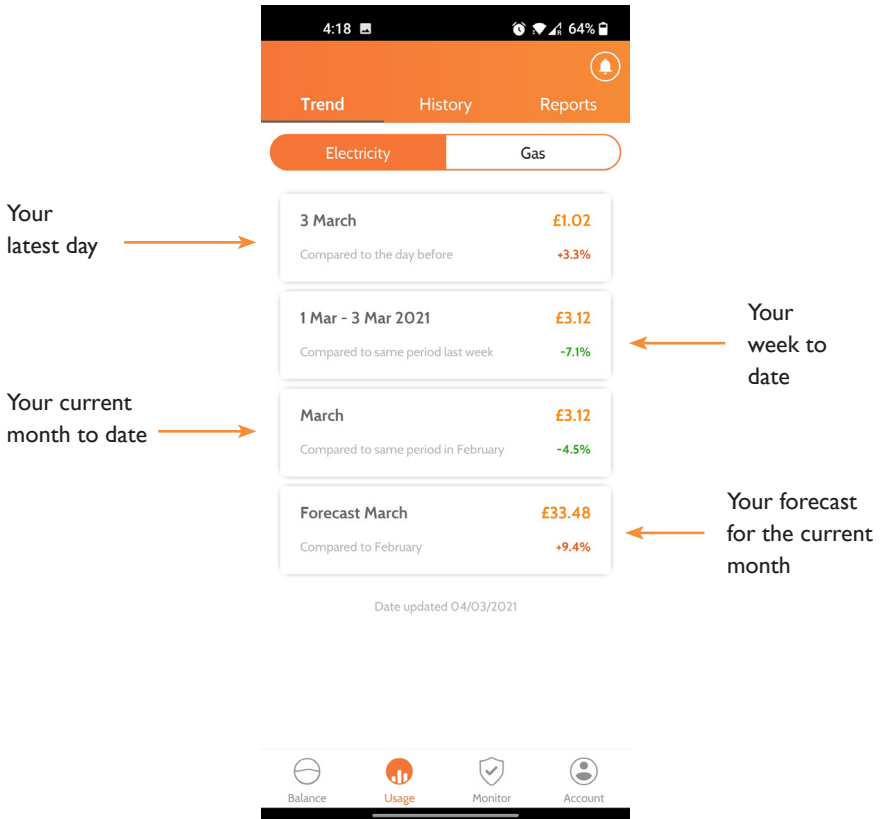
4:18 64%

Trend History Reports

Electricity Gas

Your latest day

3 March £1.02
Compared to the day before +3.3%

1 Mar - 3 Mar 2021 £3.12
Compared to same period last week -7.1%

Your week to date

Your current month to date

March £3.12
Compared to same period in February -4.5%

Forecast March £33.48
Compared to February +9.4%

Your forecast for the current month

Date updated 04/03/2021

Balance Usage Monitor Account